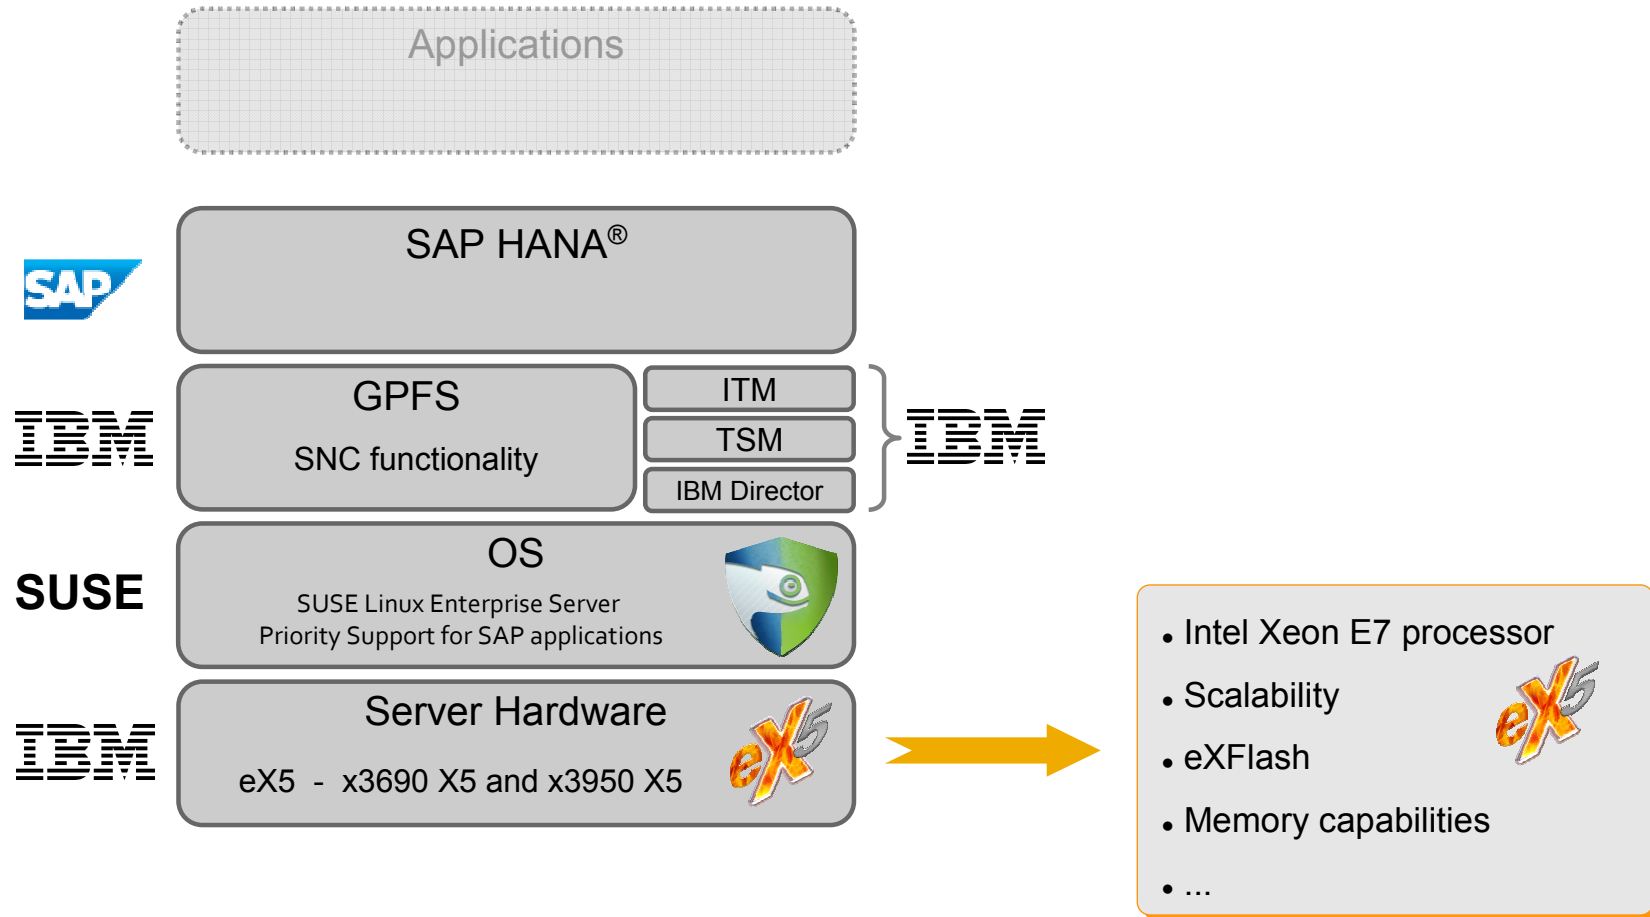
Applications

SAP

SAP HANA®

IBM

GPFS

SNC functionality

ITM

TSM

IBM Director

IBM

SUSE

OS

SUSE Linux Enterprise Server
Priority Support for SAP applications

IBM

Server Hardware

eX5 - x3690 X5 and x3950 X5

eX5

• Intel Xeon E7 processor
• Scalability
• eXFlash
• Memory capabilities
• ...

eX5